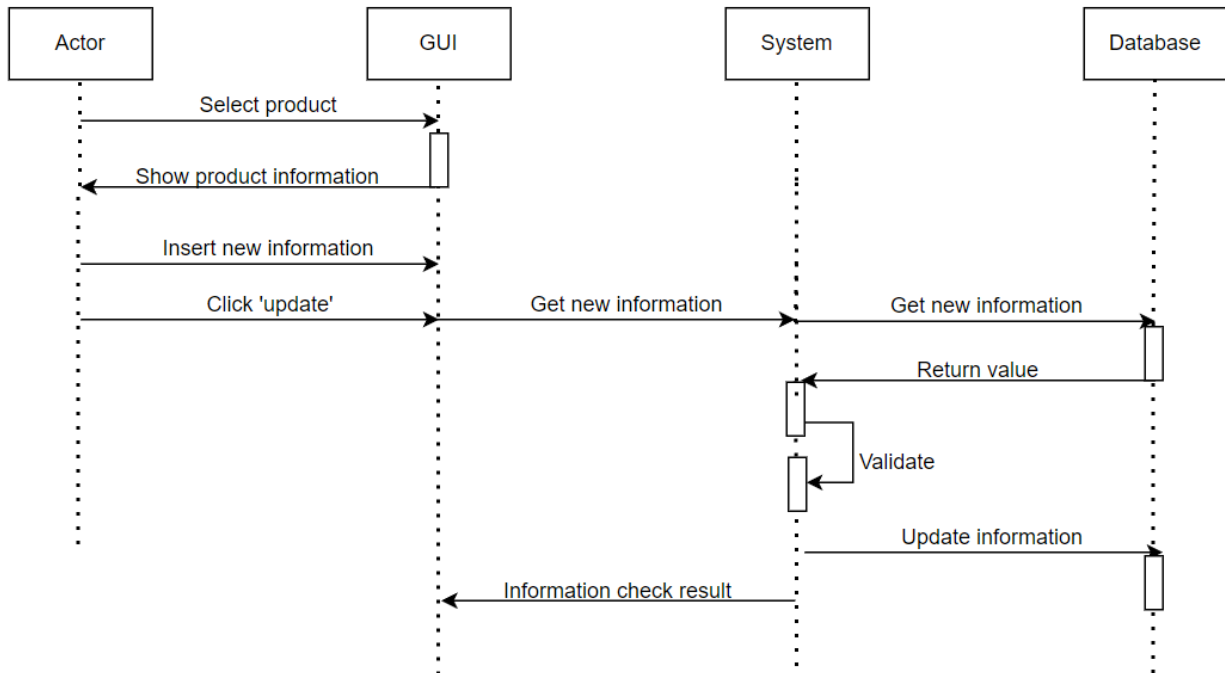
Actor

GUI

System

Database

Select product

Show product information

Insert new information

Click 'update'

Get new information

Get new information

Return value

Validate

Update information

Information check result